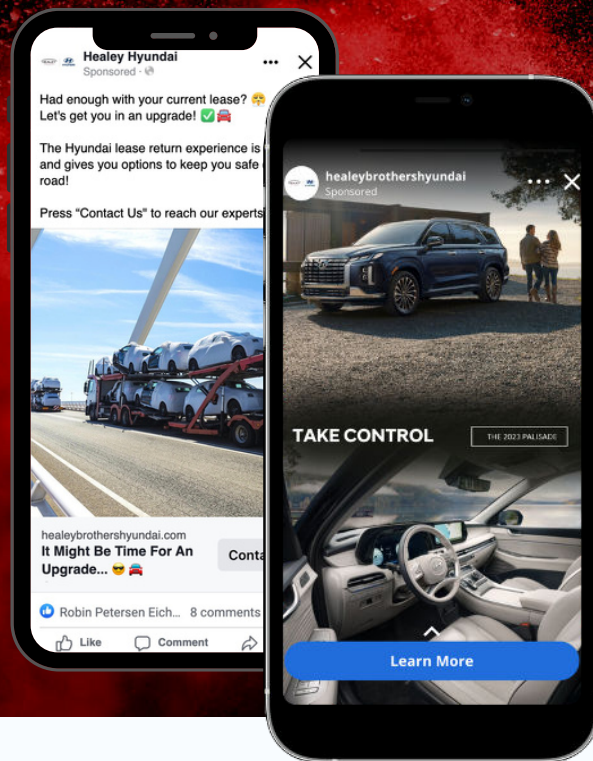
Healey Hyundai
Sponsored ·

Had enough with your current lease? 😤
Let's get you in an upgrade! ✅🚘

The Hyundai lease return experience is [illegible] and gives you options to keep you safe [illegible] road!

Press "Contact Us" to reach our experts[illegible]

healeybrothershyundai.com
It Might Be Time For An Upgrade... 😎🚘
Conta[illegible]

Robin Petersen Eich... 8 comments

Like Comment

healeybrothershyundai
Sponsored

TAKE CONTROL
THE 2023 PALISADE

Learn More